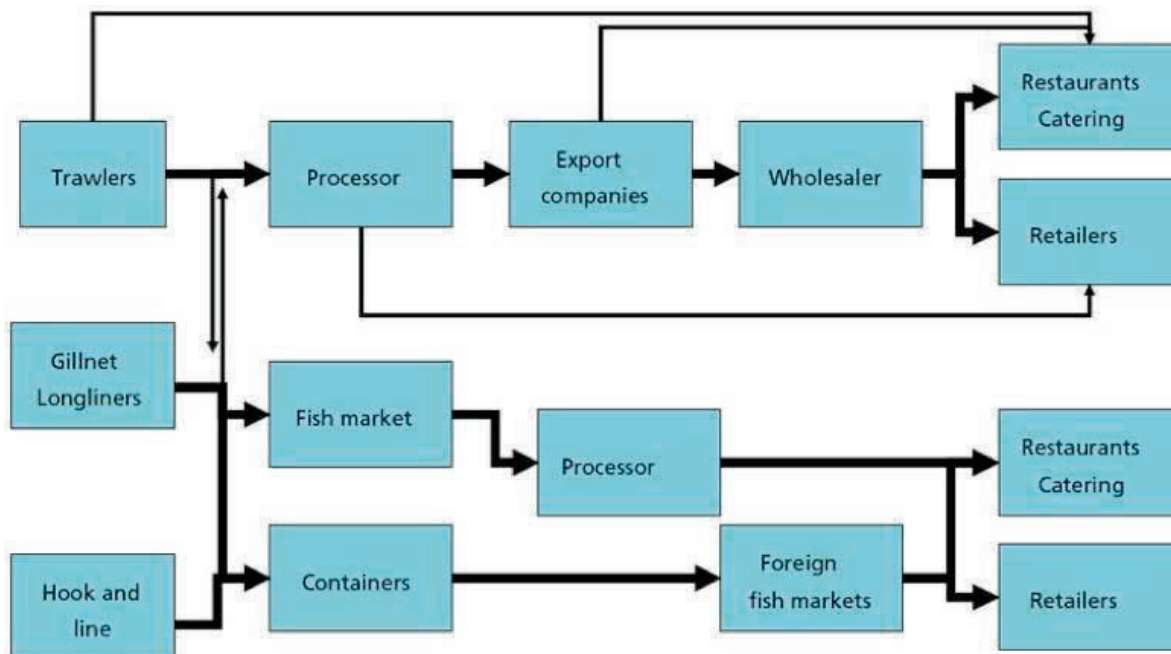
Trawlers

Processor

Export companies

Wholesaler

Restaurants Catering

Retailers

Gillnet Longliners

Hook and line

Fish market

Processor

Containers

Foreign fish markets

Restaurants Catering

Retailers